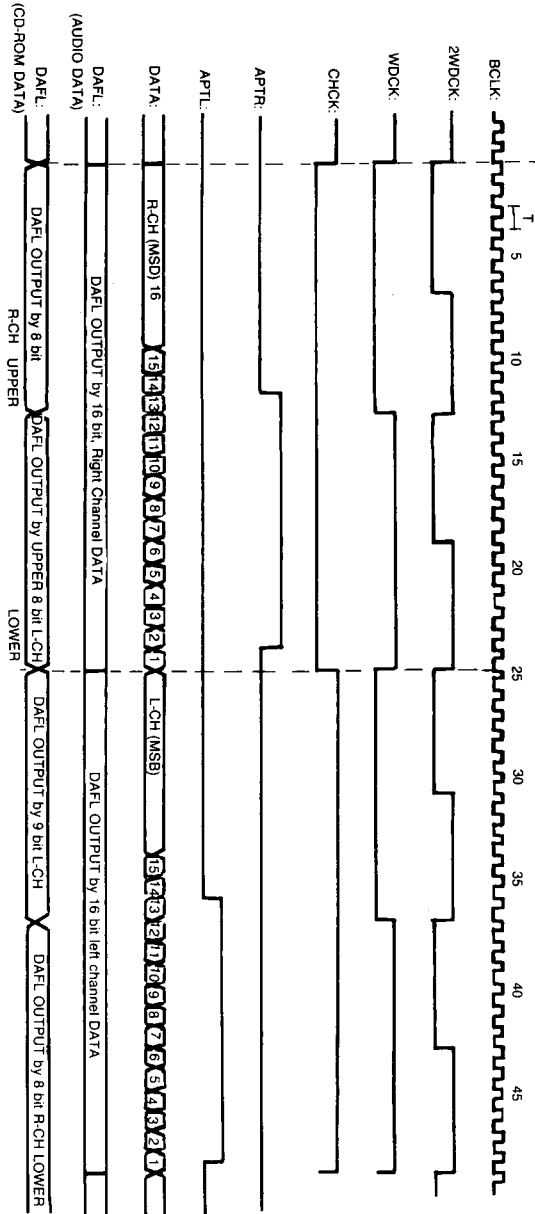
BCLK:
2WDCK:
WDCK:
CHCK:
APTR:
APTL:
DATA:
DAFL:
(AUDIO DATA)
DAFL:
(CD-ROM DATA)

T
5
10
15
20
25
30
35
40
45

R-CH (MSD) 16
15 14 13 12 11 10 9 8 7 6 5 4 3 2 1
L-CH (MSB)
15 14 13 12 11 10 9 8 7 6 5 4 3 2 1

DAFL OUTPUT by 16 bit, Right Channel DATA
DAFL OUTPUT by 16 bit left channel DATA

DAFL OUTPUT by 8 bit
R-CH UPPER
DAFL OUTPUT by UPPER 8 bit L-CH
LOWER
DAFL OUTPUT by 9 bit L-CH
DAFL OUTPUT by 8 bit R-CH LOWER